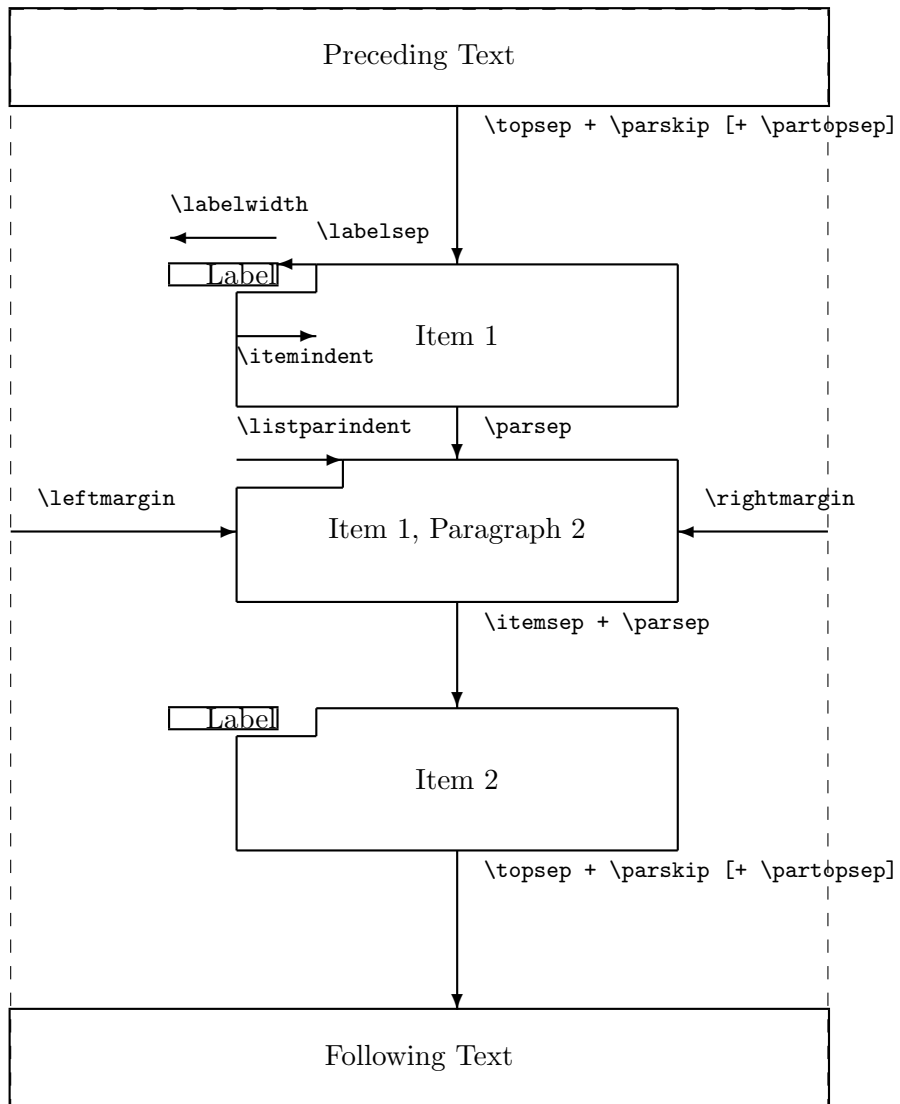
Preceding Text

\topsep + \parskip [+ \partopsep]

\labelwidth

\labelsep

Label

Item 1

\itemindent

\listparindent

\parsep

\leftmargin

Item 1, Paragraph 2

\rightmargin

\itemsep + \parsep

Label

Item 2

\topsep + \parskip [+ \partopsep]

Following Text